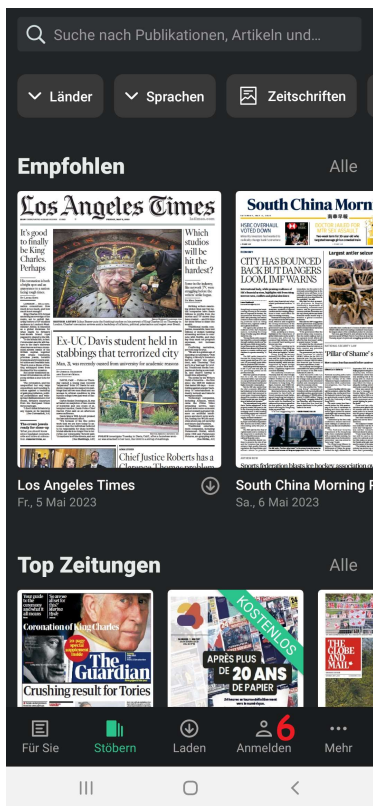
Suche nach Publikationen, Artikeln und...

Länder
Sprachen
Zeitschriften

Empfohlen
Alle

Los Angeles Times

It's good to finally be King Charles. Perhaps

Which studios will be hit the hardest?

Ex-UC Davis student held in stabbings that terrorized city

Chief Justice Roberts has a Clarence Thomas problem

Los Angeles Times
Fr., 5 Mai 2023

South China Morn

CITY HAS BOUNCED BACK BUT DANGERS LOOM, IMF WARNS

'Pillar of Shame's'

South China Morning P
Sa., 6 Mai 2023

Top Zeitungen
Alle

Coronation of King Charles
The Guardian
Crushing result for Tories

KOSTENLOS
APRÈS PLUS DE 20 ANS DE PAPIER

THE GLOBE AND MAIL

Für Sie
Stöbern
Laden
Anmelden
6
Mehr